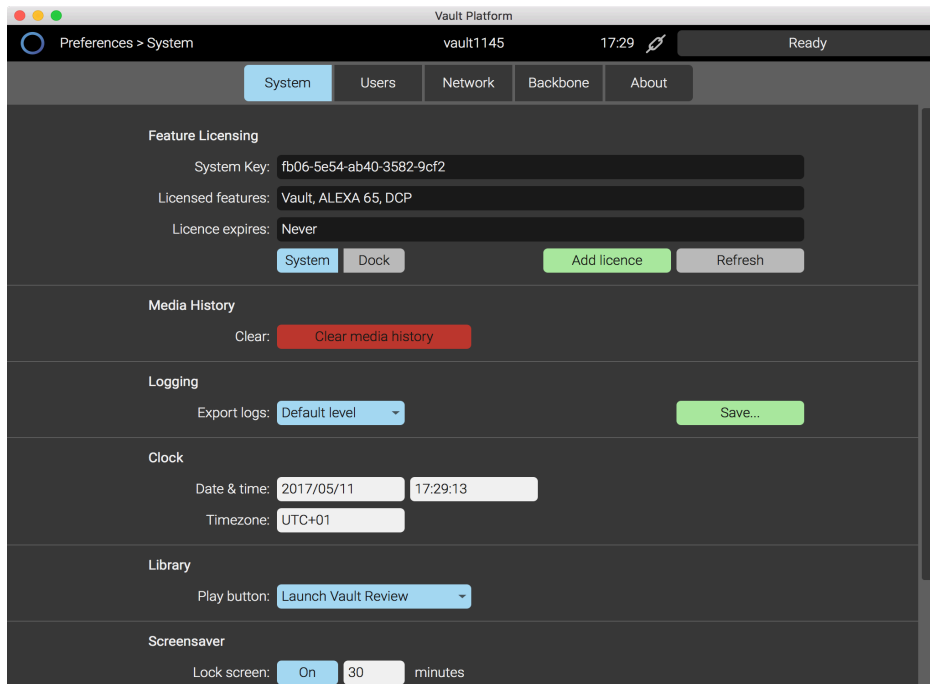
Vault Platform

Preferences > System

vault1145

17:29

Ready

System | Users | Network | Backbone | About

Feature Licensing

System Key: fb06-5e54-ab40-3582-9cf2

Licensed features: Vault, ALEXA 65, DCP

Licence expires: Never

System | Dock | Add licence | Refresh

Media History

Clear: Clear media history

Logging

Export logs: Default level | Save...

Clock

Date & time: 2017/05/11 | 17:29:13

Timezone: UTC+01

Library

Play button: Launch Vault Review

Screensaver

Lock screen: On | 30 | minutes